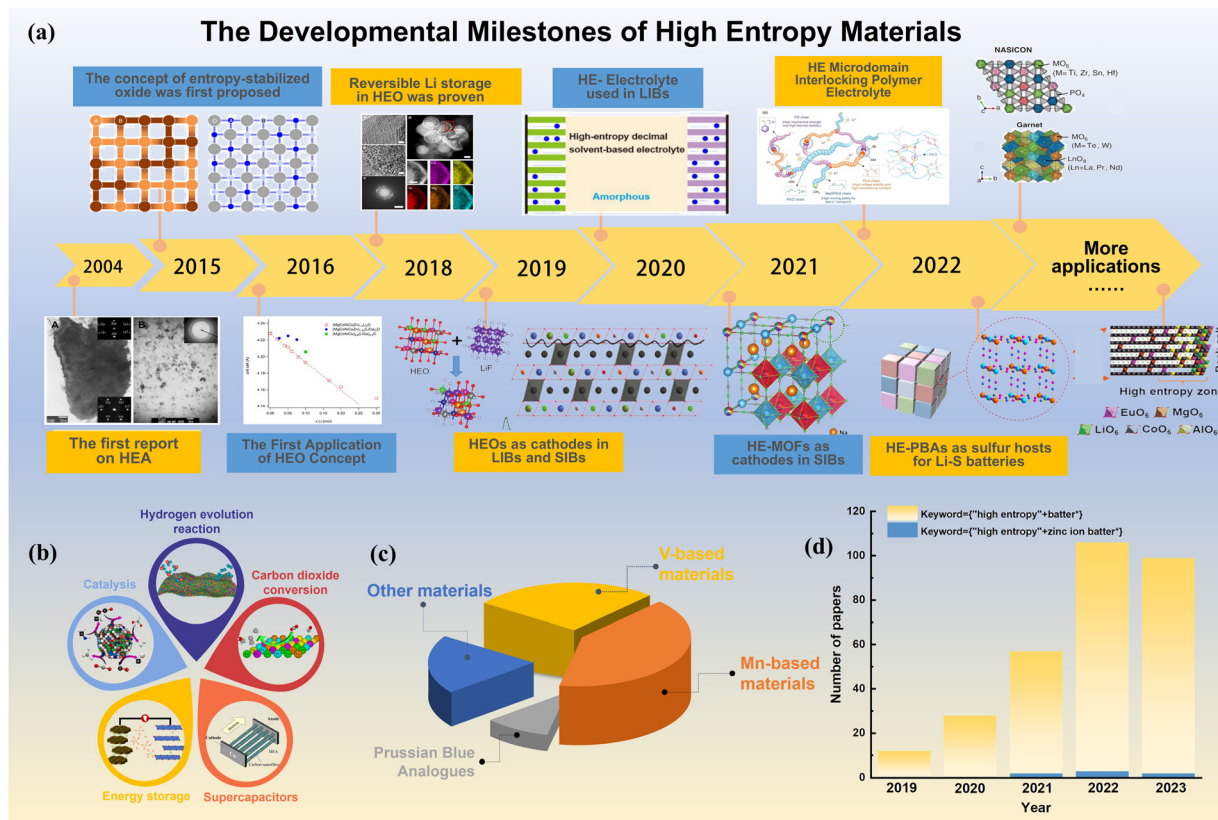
(a) The Developmental Milestones of High Entropy Materials

The concept of entropy-stabilized oxide was first proposed

Reversible Li storage in HEO was proven

HE- Electrolyte used in LIBs

High-entropy decimal solvent-based electrolyte

Amorphous

HE Microdomain Interlocking Polymer Electrolyte

NASICON

$MO_6$ (M= Ti, Zr, Sn, Hf)

$PO_4$

Garnet

$MO_6$ (M=Te, W)

$LnO_8$ (Ln=La, Pr, Nd)

2004 2015 2016 2018 2019 2020 2021 2022 More applications ……

The first report on HEA

The First Application of HEO Concept

HEO

LiF

HEOs as cathodes in LIBs and SIBs

Na

HE-MOFs as cathodes in SIBs

HE-PBAs as sulfur hosts for Li-S batteries

High entropy zon

$EuO_6$ $MgO_6$ $LiO_6$ $CoO_6$ $AlO_6$

(b)

Hydrogen evolution reaction

Catalysis

Carbon dioxide conversion

Energy storage

Supercapacitors

(c)

Other materials

V-based materials

Mn-based materials

Prussian Blue Analogues

(d)

Keyword={"high entropy"+batter*}

Keyword={"high entropy"+zinc ion batter*}

Number of papers

120 100 80 60 40 20 0

2019 2020 2021 2022 2023

Year